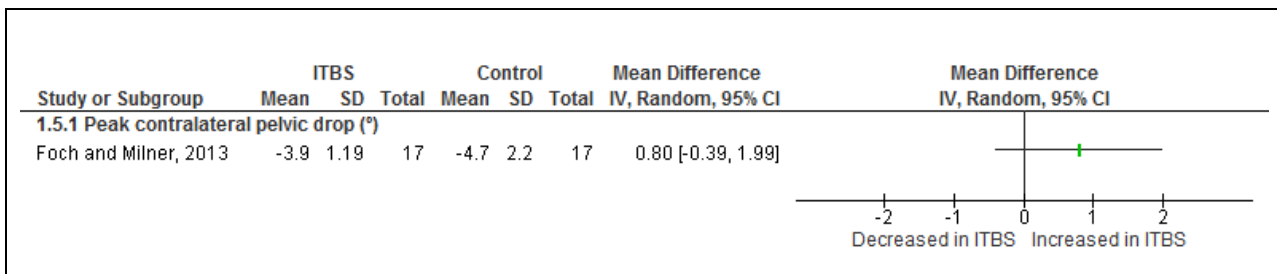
| Study or Subgroup | ITBS Mean | ITBS SD | ITBS Total | Control Mean | Control SD | Control Total | Mean Difference IV, Random, 95% CI |
|---|---|---|---|---|---|---|---|
| 1.5.1 Peak contralateral pelvic drop (°) | | | | | | | |
| Foch and Milner, 2013 | -3.9 | 1.19 | 17 | -4.7 | 2.2 | 17 | 0.80 [-0.39, 1.99] |

Mean Difference
IV, Random, 95% CI

-2 -1 0 1 2
Decreased in ITBS Increased in ITBS